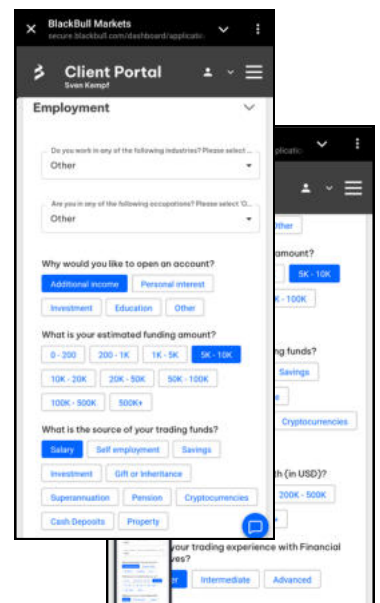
BlackBull Markets
secure.blackbull.com/dashboard/applicatio

Client Portal
Sven Kempf

Employment

Do you work in any of the following industries? Please select ...
Other

Are you in any of the following occupations? Please select 'O...
Other

Why would you like to open an account?
Additional income
Personal interest
Investment
Education
Other

What is your estimated funding amount?
0 - 200
200 - 1K
1K - 5K
5K - 10K
10K - 20K
20K - 50K
50K - 100K
100K - 500K
500K+

What is the source of your trading funds?
Salary
Self employment
Savings
Investment
Gift or Inheritance
Superannuation
Pension
Cryptocurrencies
Cash Deposits
Property

applicatio
Other
amount?
5K - 10K
K - 100K
ng funds?
Savings
Cryptocurrencies
th (in USD)?
200K - 500K
your trading experience with Financial
es?
er
Intermediate
Advanced